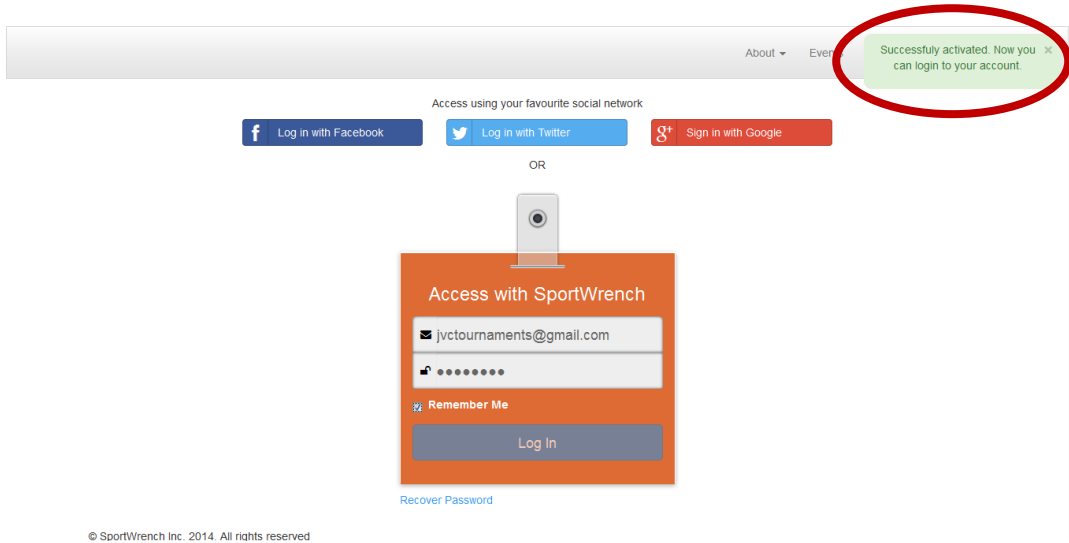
About ▾ Even

Successfuly activated. Now you can login to your account. ×

Access using your favourite social network

Log in with Facebook

Log in with Twitter

Sign in with Google

OR

Access with SportWrench

jvctournaments@gmail.com

••••••••

Remember Me

Log In

Recover Password

© SportWrench Inc. 2014. All rights reserved